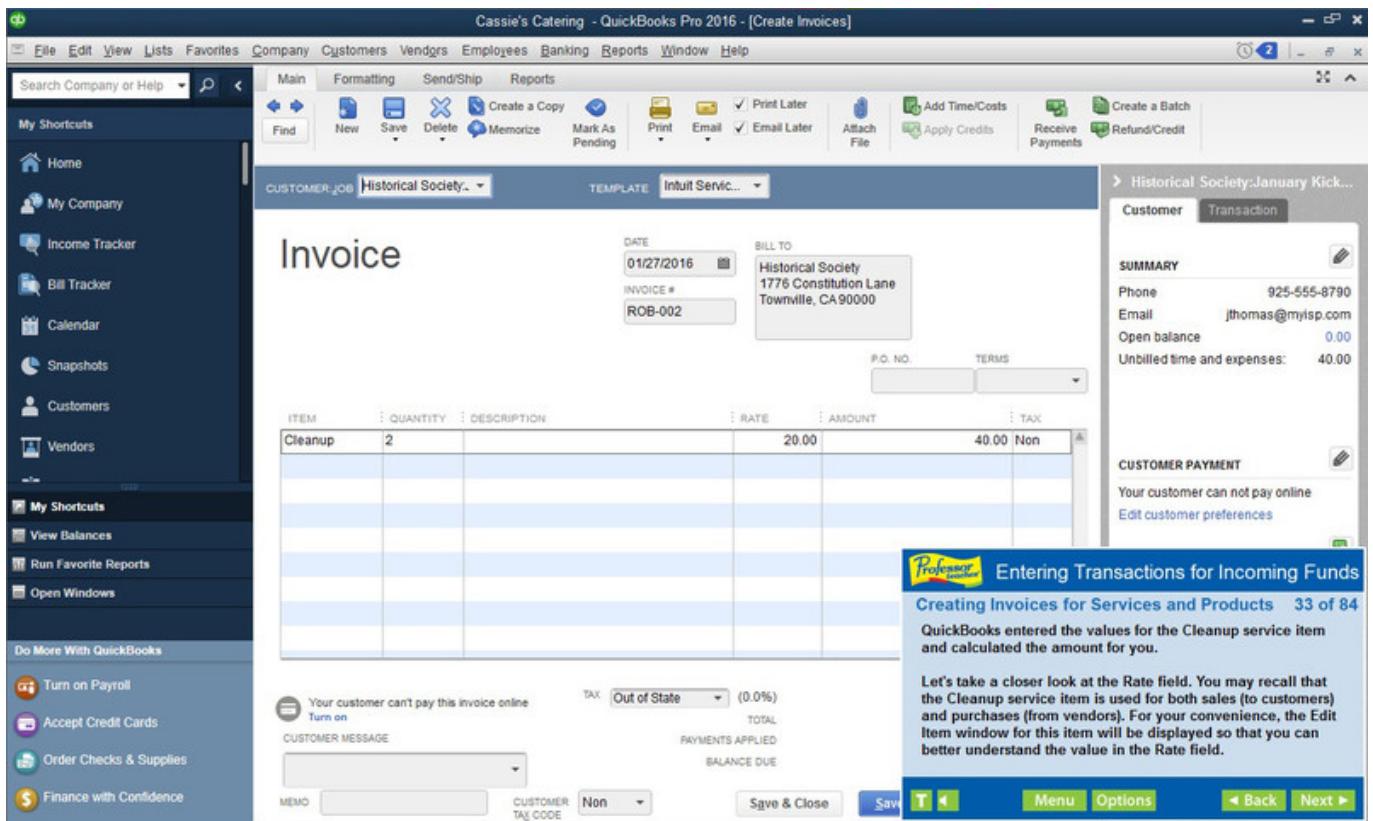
Cassie's Catering - QuickBooks Pro 2016 - [Create Invoices]

File Edit View Lists Favorites Company Customers Vendors Employees Banking Reports Window Help

Search Company or Help

My Shortcuts

Home
My Company
Income Tracker
Bill Tracker
Calendar
Snapshots
Customers
Vendors

My Shortcuts
View Balances
Run Favorite Reports
Open Windows

Do More With QuickBooks
Turn on Payroll
Accept Credit Cards
Order Checks & Supplies
Finance with Confidence

Main Formatting Send/Ship Reports

Find New Save Delete Create a Copy Memorize Mark As Pending Print Email Print Later Email Later Attach File Add Time/Costs Apply Credits Receive Payments Create a Batch Refund/Credit

CUSTOMER:JOB Historical Society:.. TEMPLATE Intuit Servic...

Invoice

DATE 01/27/2016
INVOICE # ROB-002
BILL TO Historical Society 1776 Constitution Lane Townville, CA 90000

P.O. NO. TERMS

| ITEM | QUANTITY | DESCRIPTION | RATE | AMOUNT | TAX |
|---|---|---|---|---|---|
| Cleanup | 2 | | 20.00 | 40.00 | Non |

Your customer can't pay this invoice online
Turn on
CUSTOMER MESSAGE
TAX Out of State (0.0%)
TOTAL
PAYMENTS APPLIED
BALANCE DUE
MEMO
CUSTOMER TAX CODE Non
Save & Close Save

Historical Society:January Kick...
Customer Transaction
SUMMARY
Phone 925-555-8790
Email jthomas@myisp.com
Open balance 0.00
Unbilled time and expenses: 40.00
CUSTOMER PAYMENT
Your customer can not pay online
Edit customer preferences

Professor Teaches
Entering Transactions for Incoming Funds
Creating Invoices for Services and Products 33 of 84
QuickBooks entered the values for the Cleanup service item and calculated the amount for you.

Let's take a closer look at the Rate field. You may recall that the Cleanup service item is used for both sales (to customers) and purchases (from vendors). For your convenience, the Edit Item window for this item will be displayed so that you can better understand the value in the Rate field.

T Menu Options Back Next